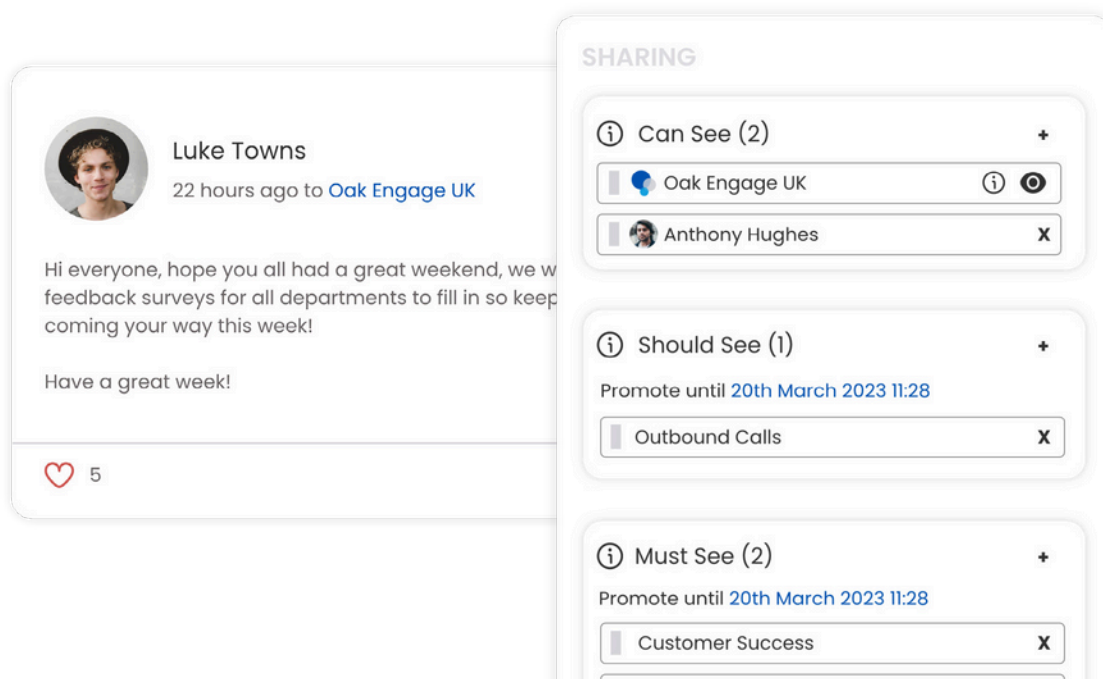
Luke Towns
22 hours ago to Oak Engage UK

Hi everyone, hope you all had a great weekend, we w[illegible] feedback surveys for all departments to fill in so keep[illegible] coming your way this week!

Have a great week!

5

SHARING

Can See (2) +

Oak Engage UK

Anthony Hughes X

Should See (1) +

Promote until 20th March 2023 11:28

Outbound Calls X

Must See (2) +

Promote until 20th March 2023 11:28

Customer Success X